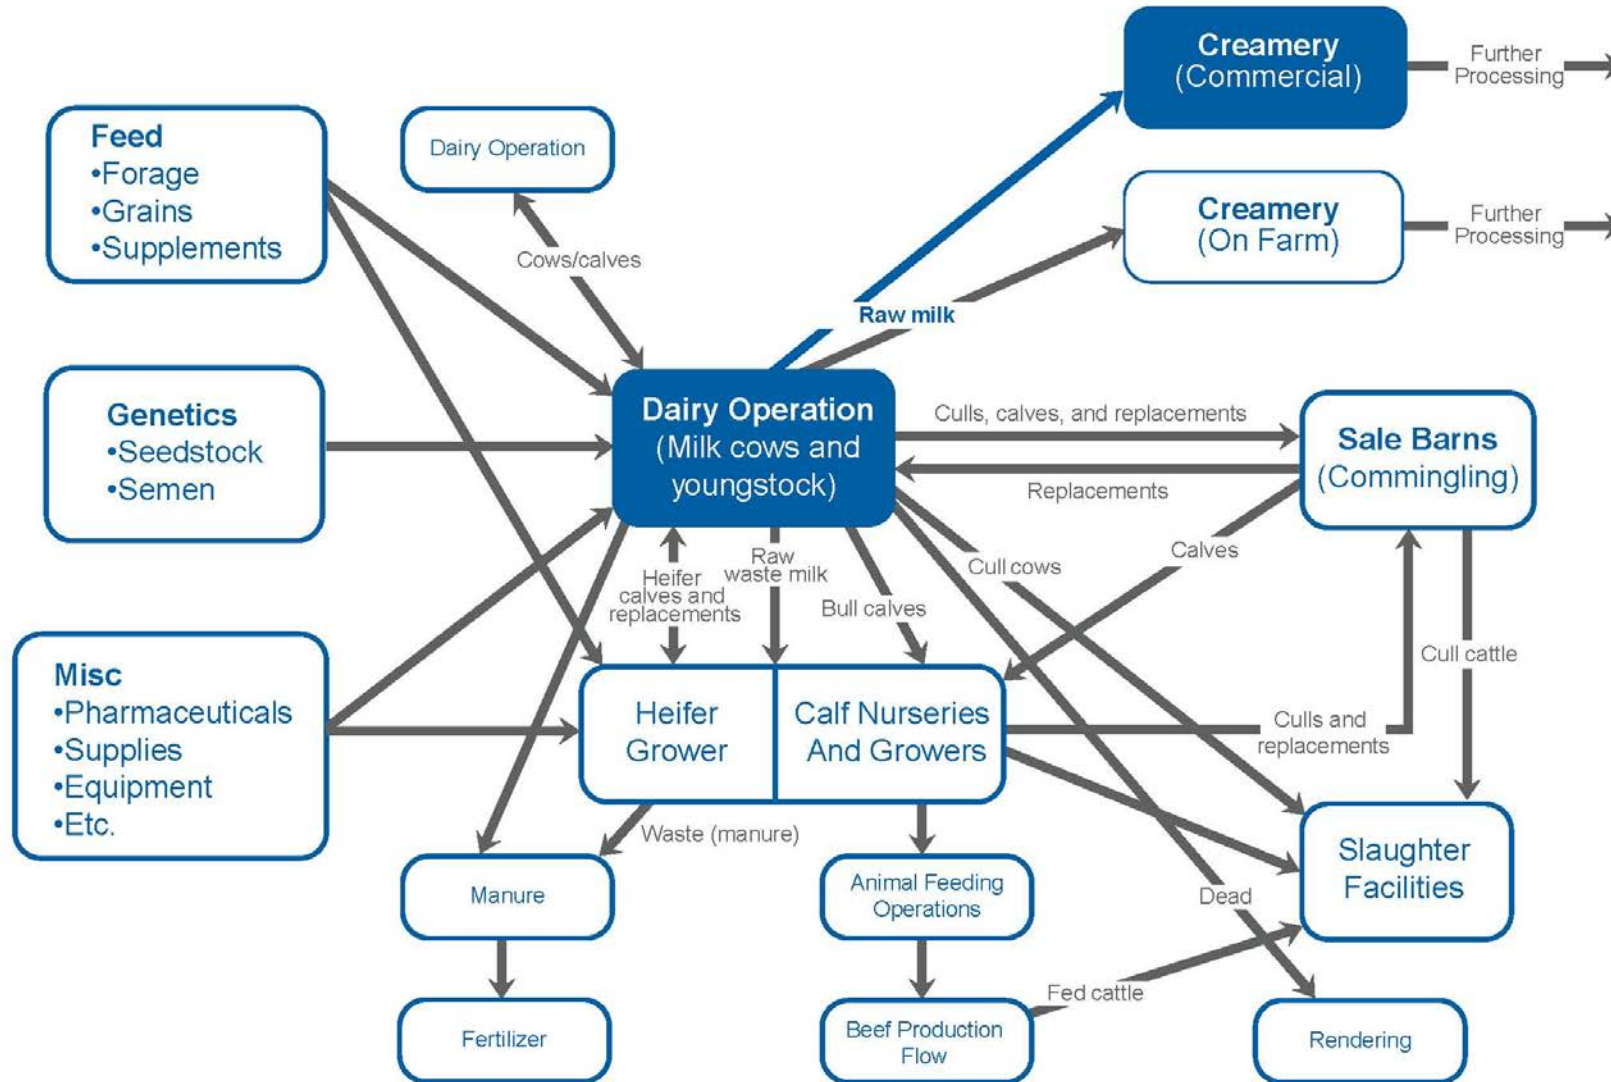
Creamery
(Commercial)

Further Processing

Feed
•Forage
•Grains
•Supplements

Dairy Operation

Creamery
(On Farm)

Further Processing

Cows/calves

Raw milk

Genetics
•Seedstock
•Semen

Dairy Operation
(Milk cows and youngstock)

Culls, calves, and replacements

Sale Barns
(Commingling)

Replacements

Calves

Cull cows

Heifer calves and replacements

Raw waste milk

Bull calves

Cull cattle

Misc
•Pharmaceuticals
•Supplies
•Equipment
•Etc.

Heifer Grower

Calf Nurseries And Growers

Culls and replacements

Waste (manure)

Slaughter Facilities

Manure

Animal Feeding Operations

Dead

Fed cattle

Fertilizer

Beef Production Flow

Rendering